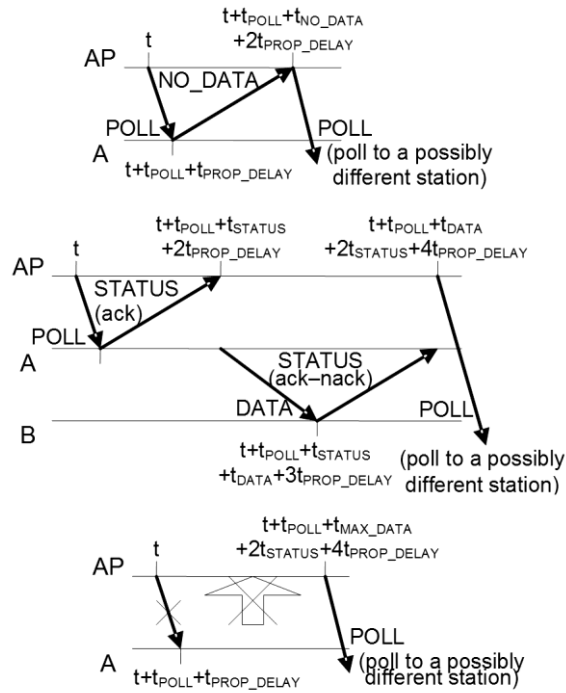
$t+t_{POLL}+t_{NO\_DATA}$ $+2t_{PROP\_DELAY}$

AP

t

NO_DATA

POLL

A

$t+t_{POLL}+t_{PROP\_DELAY}$

POLL

(poll to a possibly different station)

$t+t_{POLL}+t_{STATUS}$ $+2t_{PROP\_DELAY}$

$t+t_{POLL}+t_{DATA}$ $+2t_{STATUS}+4t_{PROP\_DELAY}$

AP

t

STATUS (ack)

POLL

A

STATUS (ack–nack)

DATA

POLL

B

$t+t_{POLL}+t_{STATUS}$ $+t_{DATA}+3t_{PROP\_DELAY}$

(poll to a possibly different station)

$t+t_{POLL}+t_{MAX\_DATA}$ $+2t_{STATUS}+4t_{PROP\_DELAY}$

AP

t

POLL

A

$t+t_{POLL}+t_{PROP\_DELAY}$

(poll to a possibly different station)